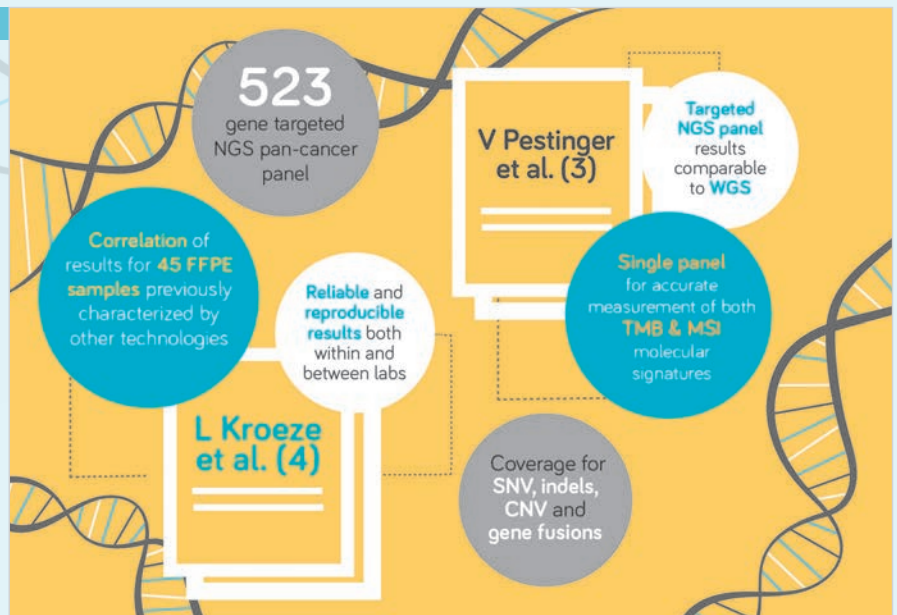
523
gene targeted NGS pan-cancer panel

V Pestinger et al. (3)

Targeted NGS panel results comparable to WGS

Correlation of results for 45 FFPE samples previously characterized by other technologies

Reliable and reproducible results both within and between labs

Single panel for accurate measurement of both TMB & MSI molecular signatures

L Kroeze et al. (4)

Coverage for SNV, indels, CNV and gene fusions